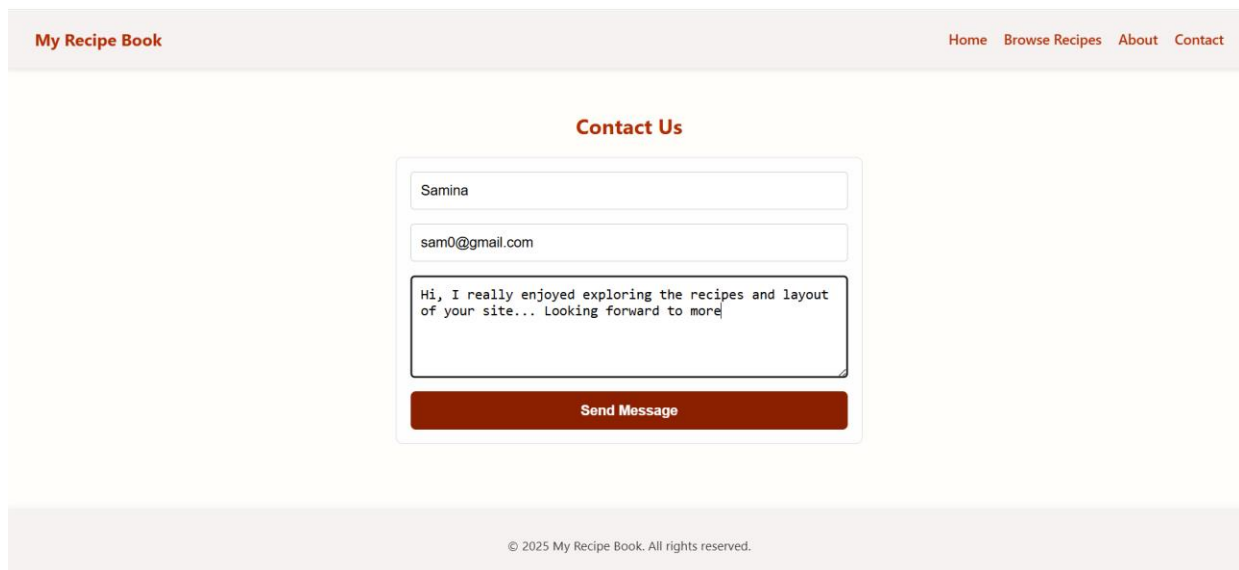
My Recipe Book

Home Browse Recipes About Contact

Contact Us

Samina

sam0@gmail.com

Hi, I really enjoyed exploring the recipes and layout of your site... Looking forward to more

Send Message

© 2025 My Recipe Book. All rights reserved.